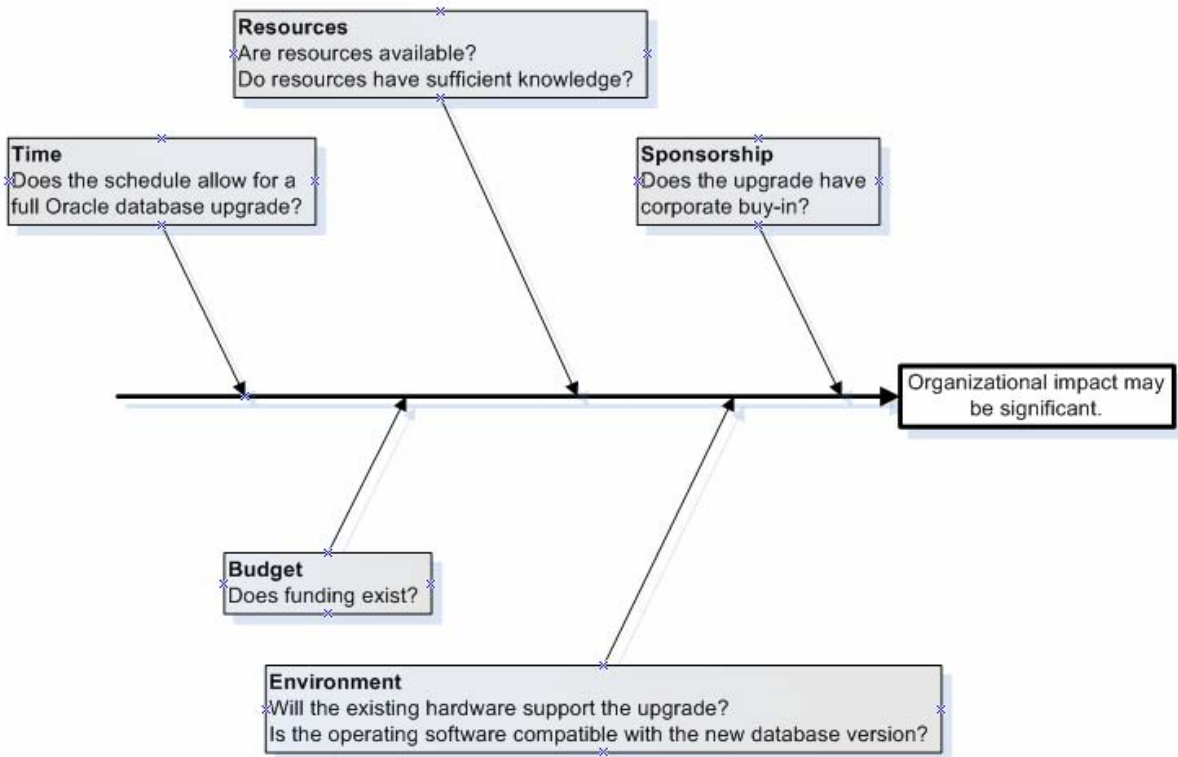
Resources
Are resources available?
Do resources have sufficient knowledge?

Time
Does the schedule allow for a full Oracle database upgrade?

Sponsorship
Does the upgrade have corporate buy-in?

Organizational impact may be significant.

Budget
Does funding exist?

Environment
Will the existing hardware support the upgrade?
Is the operating software compatible with the new database version?